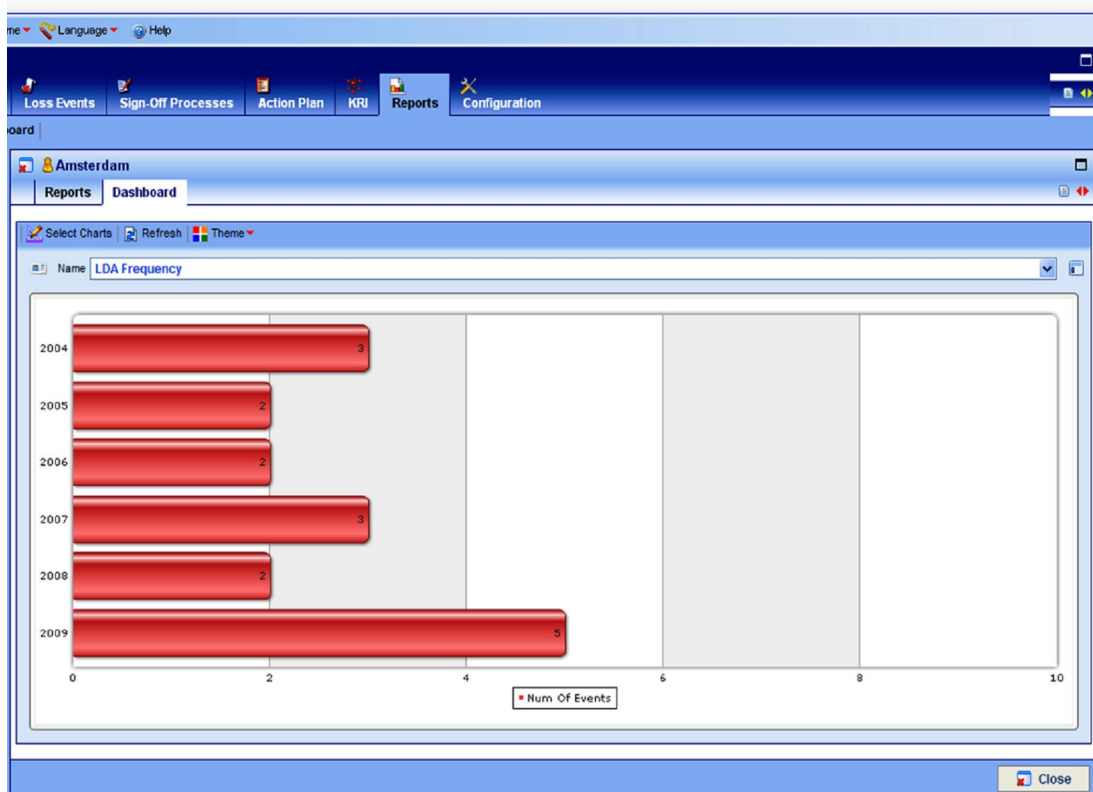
me Language Help

Loss Events | Sign-Off Processes | Action Plan | KRI | Reports | Configuration

oard

Amsterdam

Reports | Dashboard

Select Charts | Refresh | Theme

Name LDA Frequency

2004 3
2005 2
2006 2
2007 3
2008 2
2009 5

0 2 4 6 8 10

Num Of Events

Close